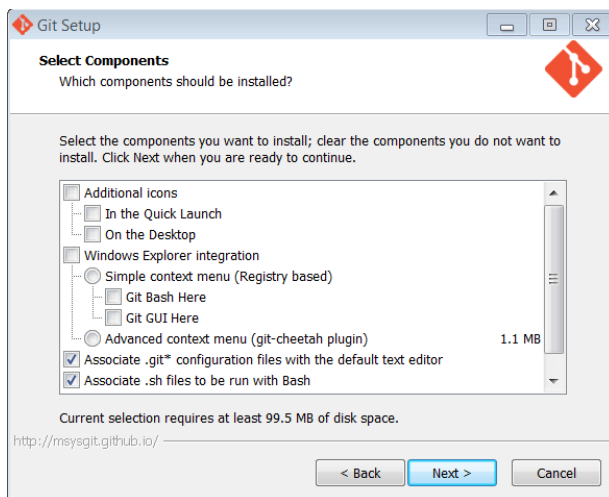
Git Setup

Select Components
Which components should be installed?

Select the components you want to install; clear the components you do not want to install. Click Next when you are ready to continue.

Additional icons
In the Quick Launch
On the Desktop
Windows Explorer integration
Simple context menu (Registry based)
Git Bash Here
Git GUI Here
Advanced context menu (git-cheetah plugin) 1.1 MB
Associate .git* configuration files with the default text editor
Associate .sh files to be run with Bash

Current selection requires at least 99.5 MB of disk space.

http://msysgit.github.io/

< Back
Next >
Cancel